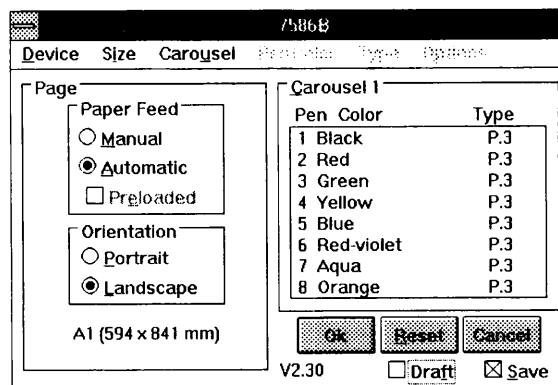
7586B

Device Size Carousel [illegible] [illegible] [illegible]

Page

Paper Feed

Manual

Automatic

Preloaded

Orientation

Portrait

Landscape

A1 (594 x 841 mm)

Carousel 1

| Pen | Color | Type |
|---|---|---|
| 1 | Black | P.3 |
| 2 | Red | P.3 |
| 3 | Green | P.3 |
| 4 | Yellow | P.3 |
| 5 | Blue | P.3 |
| 6 | Red-violet | P.3 |
| 7 | Aqua | P.3 |
| 8 | Orange | P.3 |

Ok Reset Cancel

V2.30 Draft Save